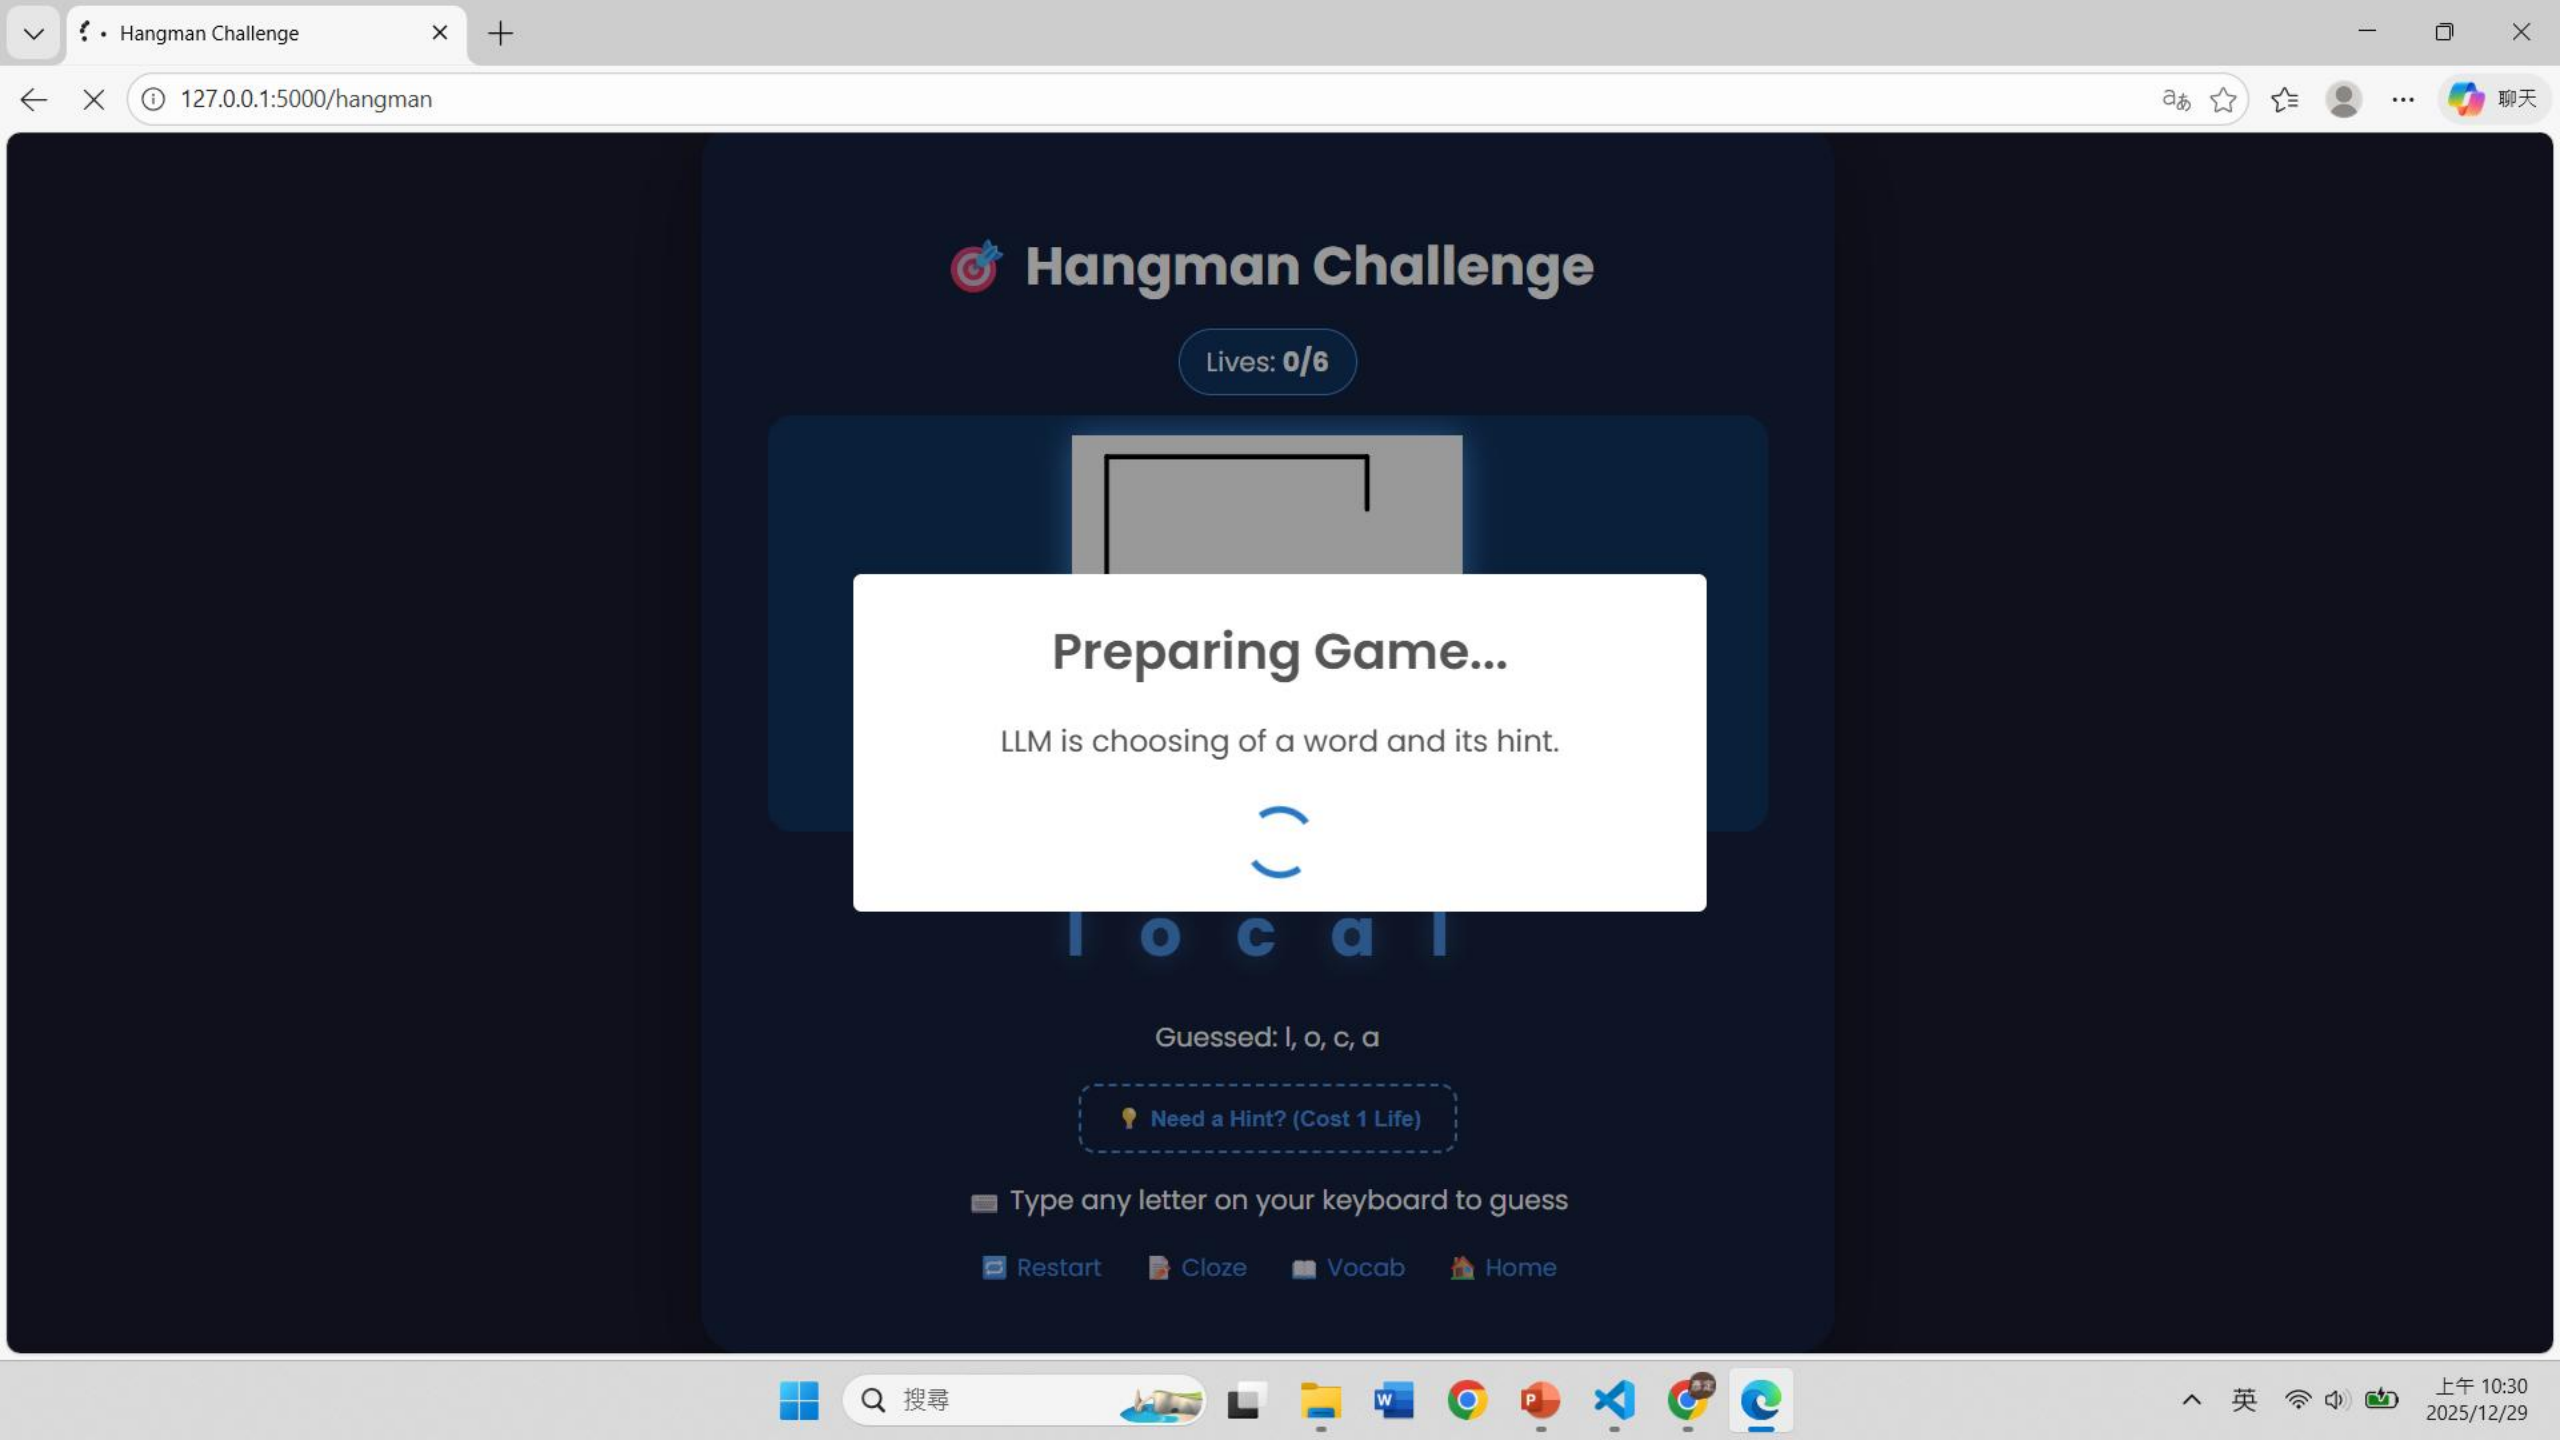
Hangman Challenge

127.0.0.1:5000/hangman

聊天

Hangman Challenge

Lives: 0/6

Preparing Game...

LLM is choosing of a word and its hint.

l o c a l

Guessed: l, o, c, a

Need a Hint? (Cost 1 Life)

Type any letter on your keyboard to guess

Restart Cloze Vocab Home

搜尋

英

上午 10:30
2025/12/29